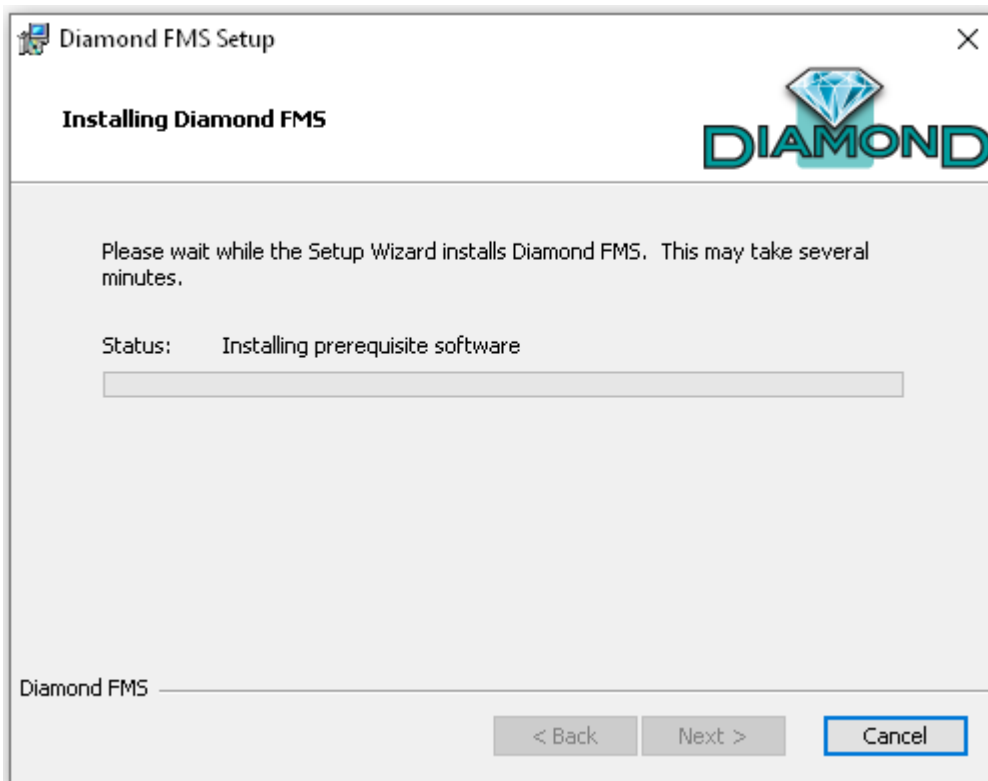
Diamond FMS Setup

Installing Diamond FMS

DIAMOND

Please wait while the Setup Wizard installs Diamond FMS. This may take several minutes.

Status: Installing prerequisite software

Diamond FMS

< Back

Next >

Cancel